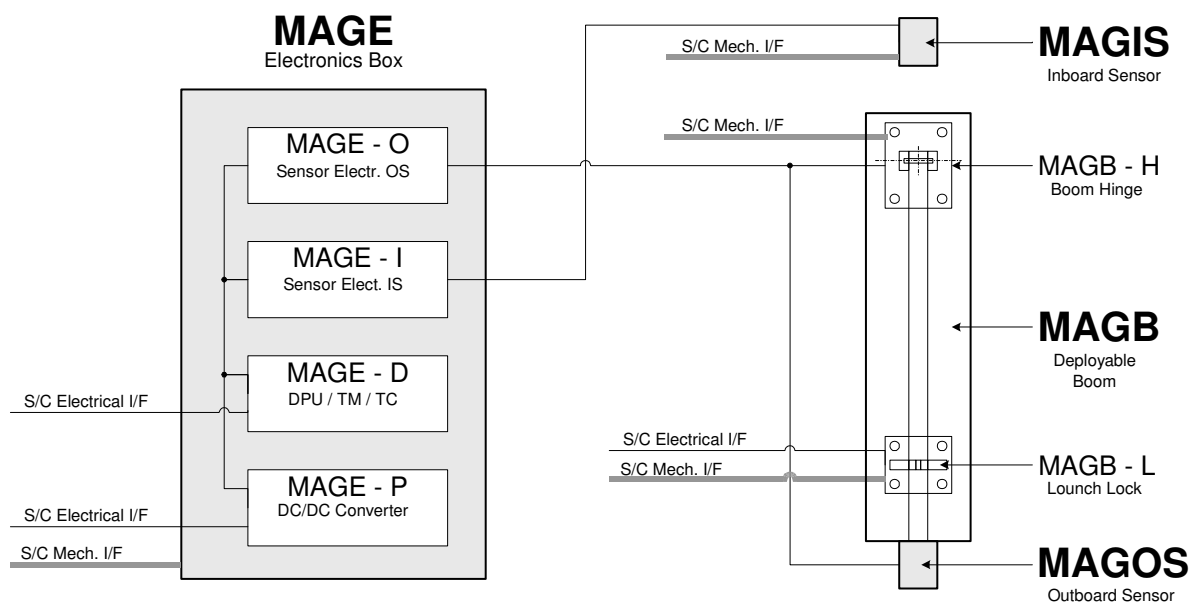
MAGE
Electronics Box

MAGE - O
Sensor Electr. OS

MAGE - I
Sensor Elect. IS

MAGE - D
DPU / TM / TC

MAGE - P
DC/DC Converter

S/C Electrical I/F

S/C Electrical I/F

S/C Mech. I/F

S/C Mech. I/F

MAGIS
Inboard Sensor

S/C Mech. I/F

MAGB - H
Boom Hinge

MAGB
Deployable Boom

S/C Electrical I/F

S/C Mech. I/F

MAGB - L
Lounch Lock

MAGOS
Outboard Sensor